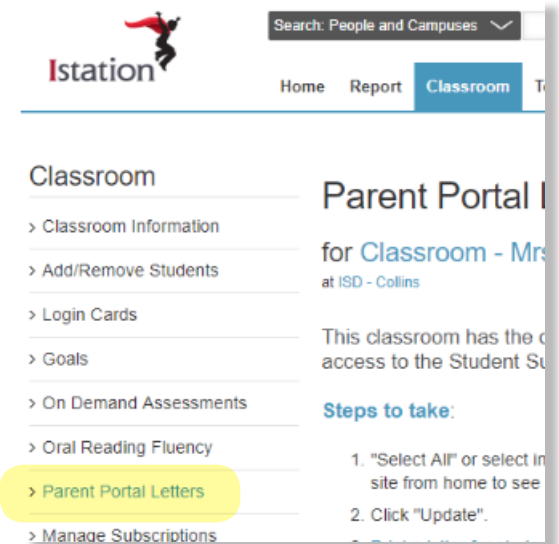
Istation

Search: People and Campuses

Home Report Classroom T

Classroom

> Classroom Information

> Add/Remove Students

> Login Cards

> Goals

> On Demand Assessments

> Oral Reading Fluency

> Parent Portal Letters

> Manage Subscriptions

Parent Portal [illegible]

for Classroom - Mr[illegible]

at ISD - Collins

This classroom has the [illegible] access to the Student S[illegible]

Steps to take:

1. "Select All" or select i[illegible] site from home to see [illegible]

2. Click "Update".

3. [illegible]